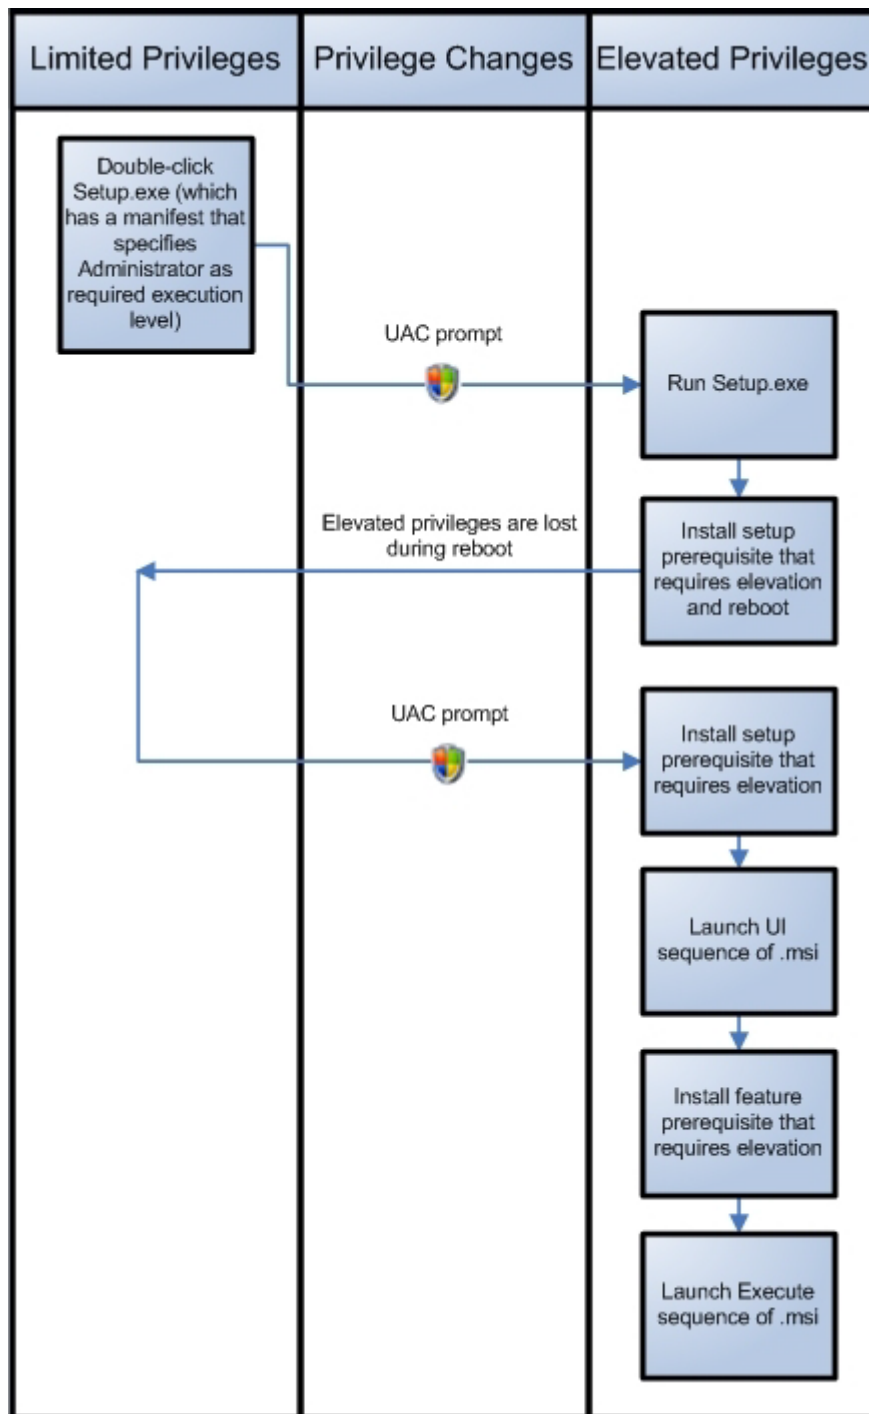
Limited Privileges

Privilege Changes

Elevated Privileges

Double-click Setup.exe (which has a manifest that specifies Administrator as required execution level)

UAC prompt

Run Setup.exe

Elevated privileges are lost during reboot

Install setup prerequisite that requires elevation and reboot

UAC prompt

Install setup prerequisite that requires elevation

Launch UI sequence of .msi

Install feature prerequisite that requires elevation

Launch Execute sequence of .msi